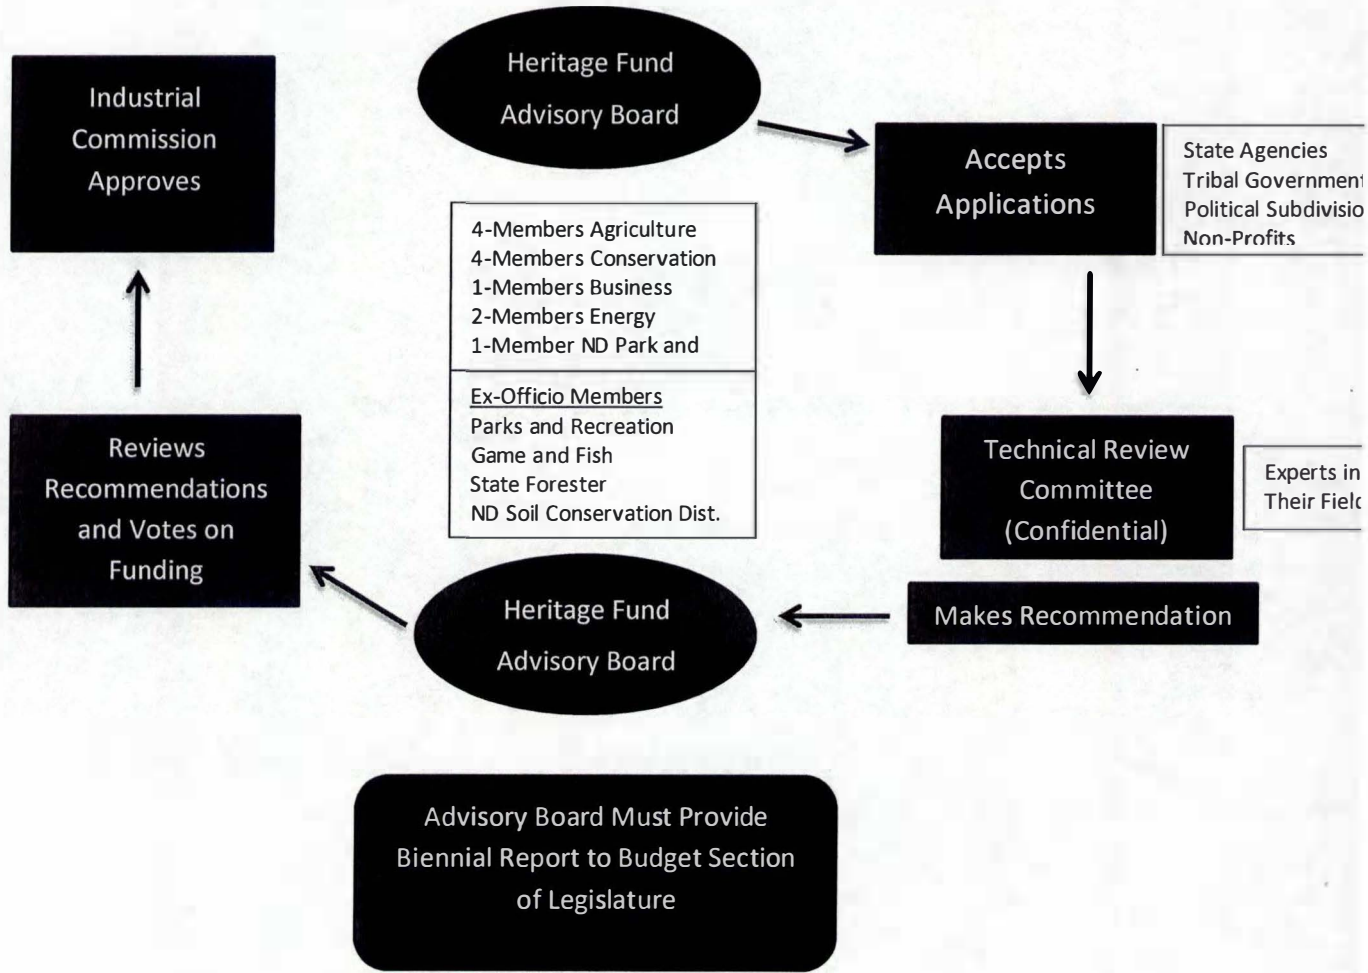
Heritage Fund Advisory Board

Industrial Commission Approves

Accepts Applications

State Agencies
Tribal Governmen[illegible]
Political Subdivisio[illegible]
Non-Profits

4-Members Agriculture
4-Members Conservation
1-Members Business
2-Members Energy
1-Member ND Park and

Ex-Officio Members
Parks and Recreation
Game and Fish
State Forester
ND Soil Conservation Dist.

Reviews Recommendations and Votes on Funding

Technical Review Committee (Confidential)

Experts in Their Fiel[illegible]

Heritage Fund Advisory Board

Makes Recommendation

Advisory Board Must Provide Biennial Report to Budget Section of Legislature